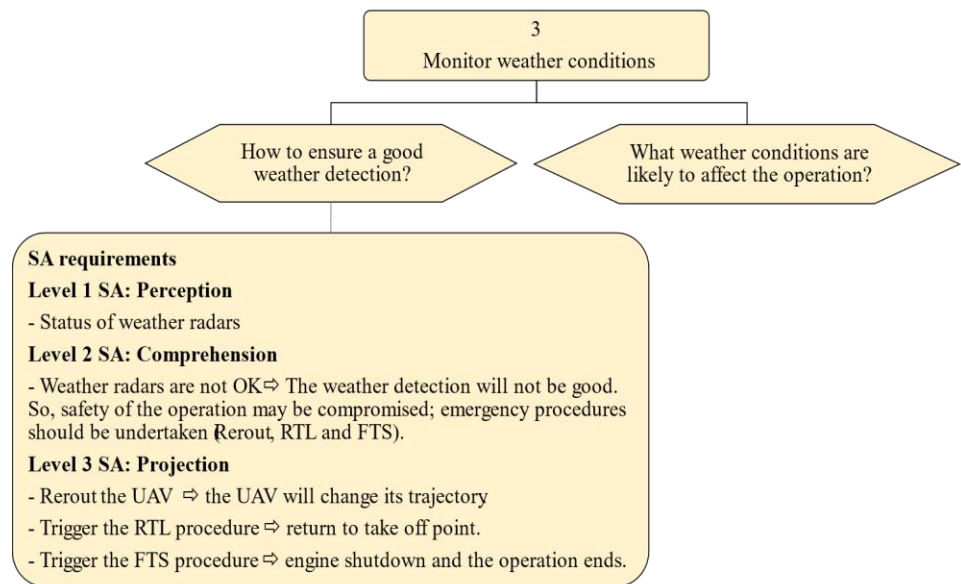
3
Monitor weather conditions

How to ensure a good weather detection?

What weather conditions are likely to affect the operation?

**SA requirements**

**Level 1 SA: Perception**

- Status of weather radars

**Level 2 SA: Comprehension**

- Weather radars are not OK⇨ The weather detection will not be good. So, safety of the operation may be compromised; emergency procedures should be undertaken (Rerout, RTL and FTS).

**Level 3 SA: Projection**

- Rerout the UAV ⇨ the UAV will change its trajectory
- Trigger the RTL procedure ⇨ return to take off point.
- Trigger the FTS procedure ⇨ engine shutdown and the operation ends.